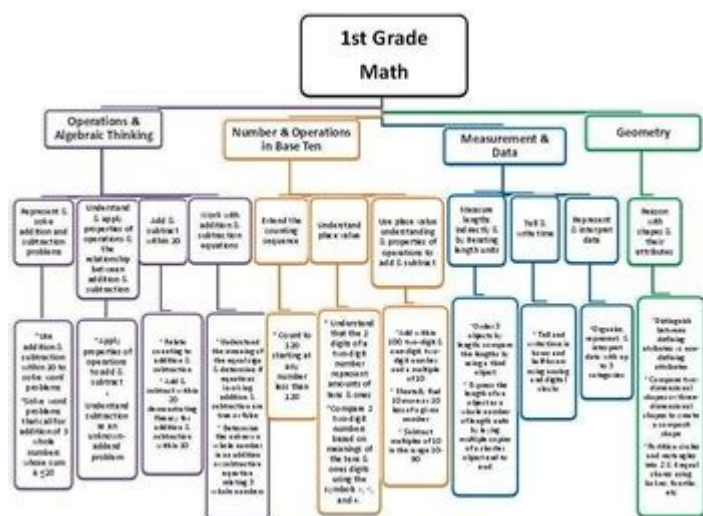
1st Grade Math

Operations & Algebraic Thinking

Number & Operations in Base Ten

Measurement & Data

Geometry

Represent & solve addition and subtraction problems

Understand & apply properties of operations & the relationship between addition & subtraction

Add & subtract within 20

Work with addition & subtraction equations

Extend the counting sequence

Understand place value

Use place value understanding & properties of operations to add & subtract

Measure lengths indirectly & by iterating length units

Tell & write time

Represent & interpret data

Reason with shapes & their attributes

* Use addition & subtraction within 20 to solve word problems
* Solve word problems that call for addition of 3 whole numbers whose sum is ≤20

* Apply properties of operations to add & subtract
* Understand subtraction as an unknown-addend problem

* Relate counting to addition & subtraction
* Add & subtract within 20 demonstrating fluency for addition & subtraction within 10

* Understand the meaning of the equal sign & determine if equations involving addition & subtraction are true or false
* Determine the unknown whole number in an addition or subtraction equation relating 3 whole numbers

* Count to 120 starting at any number less than 120

* Understand that the 2 digits of a two-digit number represent amounts of tens & ones
* Compare 2 two-digit numbers based on meanings of the tens & ones digits using the symbols >, =, and <

* Add within 100 two-digit & one-digit two-digit number and a multiple of 10
* Mentally find 10 more or 10 less of a given number
* Subtract multiples of 10 in the range 10-90

* Order 3 objects by length; compare the lengths to using a third object
* Express the length of an object as a whole number of length units by laying multiple copies of a shorter object end to end

* Tell and write time in hours and half-hours using analog and digital clocks

* Organize, represent & interpret data with up to 3 categories

* Distinguish between defining attributes vs non-defining attributes
* Compose two-dimensional shapes or three-dimensional shapes to create a composite shape
* Partition circles and rectangles into 2 & 4 equal shares using halves, fourths, etc.